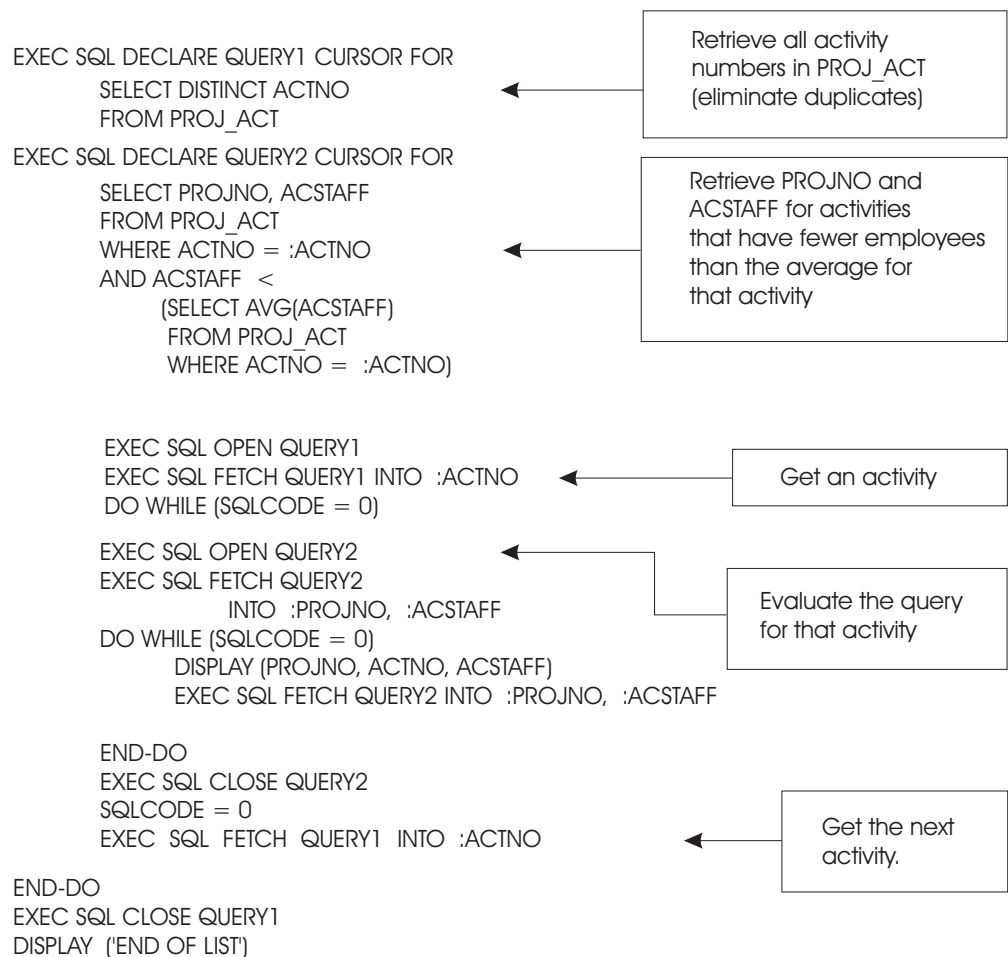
EXEC SQL DECLARE QUERY1 CURSOR FOR
SELECT DISTINCT ACTNO
FROM PROJ_ACT

Retrieve all activity numbers in PROJ_ACT (eliminate duplicates)

EXEC SQL DECLARE QUERY2 CURSOR FOR
SELECT PROJNO, ACSTAFF
FROM PROJ_ACT
WHERE ACTNO = :ACTNO
AND ACSTAFF <
(SELECT AVG(ACSTAFF)
FROM PROJ_ACT
WHERE ACTNO = :ACTNO)

Retrieve PROJNO and ACSTAFF for activities that have fewer employees than the average for that activity

EXEC SQL OPEN QUERY1
EXEC SQL FETCH QUERY1 INTO :ACTNO
DO WHILE (SQLCODE = 0)

Get an activity

EXEC SQL OPEN QUERY2
EXEC SQL FETCH QUERY2
INTO :PROJNO, :ACSTAFF
DO WHILE (SQLCODE = 0)
DISPLAY (PROJNO, ACTNO, ACSTAFF)
EXEC SQL FETCH QUERY2 INTO :PROJNO, :ACSTAFF

Evaluate the query for that activity

END-DO
EXEC SQL CLOSE QUERY2
SQLCODE = 0
EXEC SQL FETCH QUERY1 INTO :ACTNO

Get the next activity.

END-DO
EXEC SQL CLOSE QUERY1
DISPLAY ('END OF LIST')